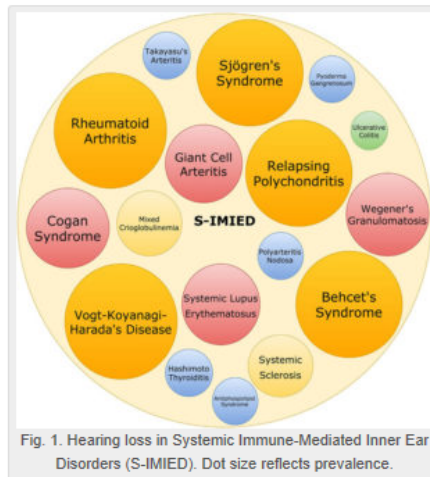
Takayasu's Arteritis

Sjögren's Syndrome

Pyoderma Gangrenosum

Rheumatoid Arthritis

Ulcerative Colitis

Giant Cell Arteritis

Relapsing Polychondritis

Wegener's Granulomatosis

Cogan Syndrome

Mixed Crioglobulinemia

S-IMIED

Polyarteritis Nodosa

Vogt-Koyanagi-Harada's Disease

Systemic Lupus Erythematosus

Behcet's Syndrome

Systemic Sclerosis

Hashimoto Thyroiditis

Antiphospholipid Syndrome

Fig. 1. Hearing loss in Systemic Immune-Mediated Inner Ear Disorders (S-IMIED). Dot size reflects prevalence.